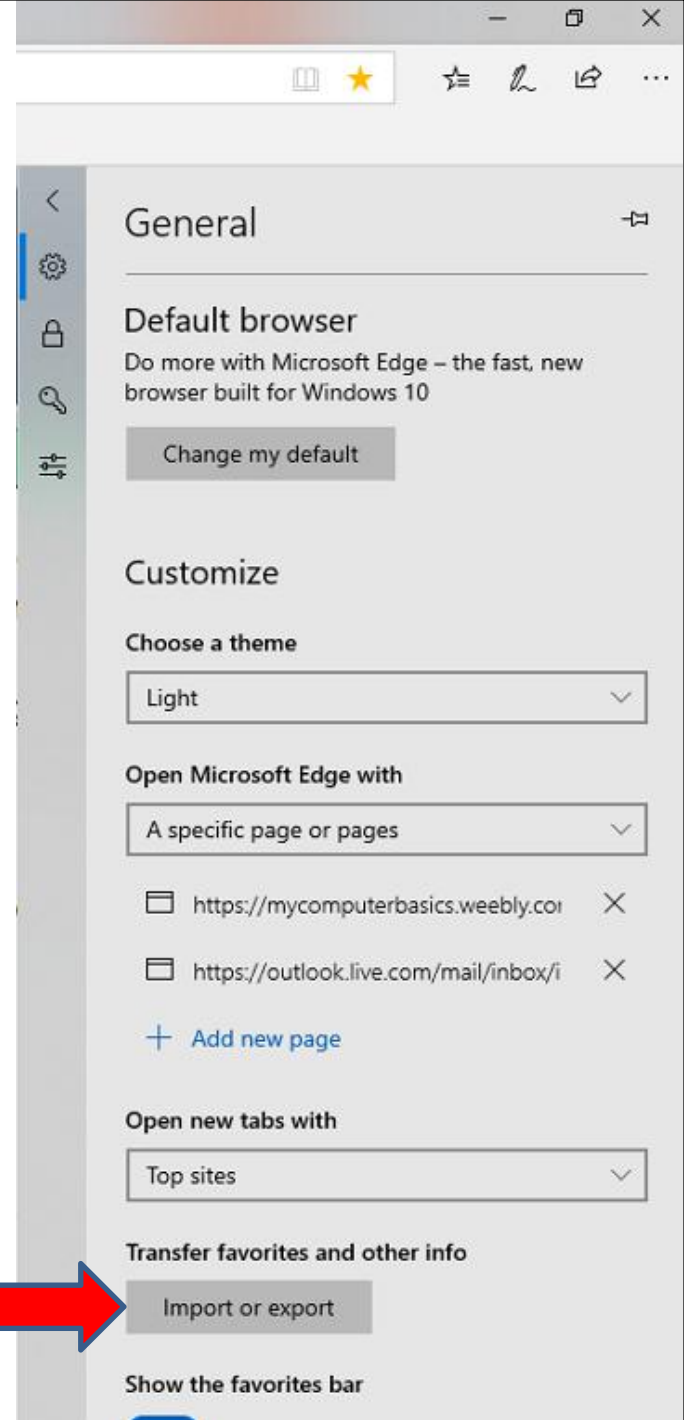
General

Default browser

Do more with Microsoft Edge – the fast, new browser built for Windows 10

Change my default

Customize

Choose a theme

Light

Open Microsoft Edge with

A specific page or pages

https://mycomputerbasics.weebly.cor

https://outlook.live.com/mail/inbox/i

+ Add new page

Open new tabs with

Top sites

Transfer favorites and other info

Import or export

Show the favorites bar